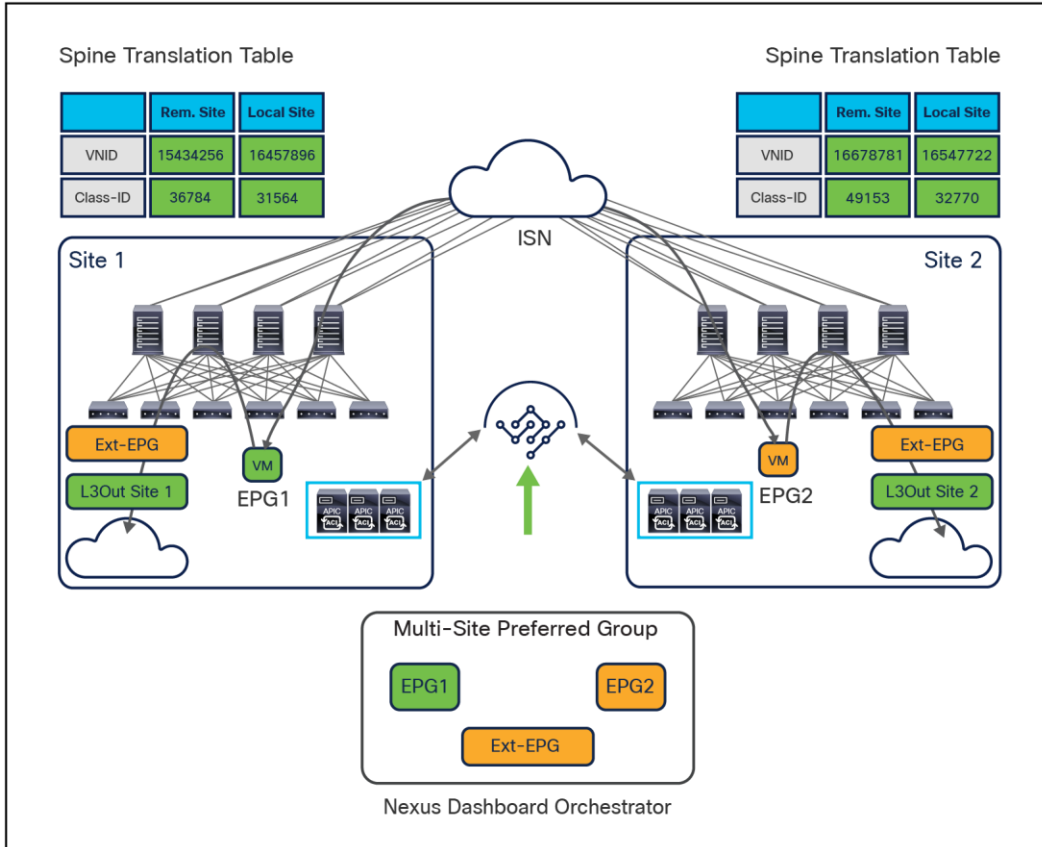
Spine Translation Table

| | Rem. Site | Local Site |
|---|---|---|
| VNID | 15434256 | 16457896 |
| Class-ID | 36784 | 31564 |

Spine Translation Table

| | Rem. Site | Local Site |
|---|---|---|
| VNID | 16678781 | 16547722 |
| Class-ID | 49153 | 32770 |

ISN

Site 1

Ext-EPG

L3Out Site 1

VM

EPG1

APIC ACI APIC ACI APIC ACI

Site 2

VM

EPG2

Ext-EPG

L3Out Site 2

APIC ACI APIC ACI APIC ACI

Multi-Site Preferred Group

EPG1

EPG2

Ext-EPG

Nexus Dashboard Orchestrator